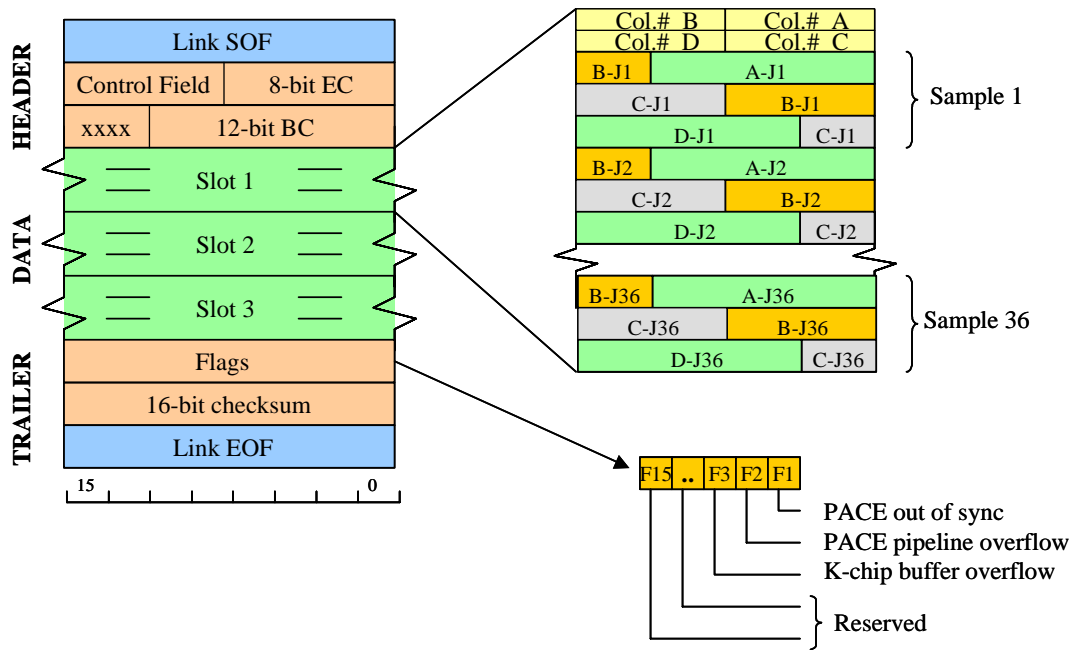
HEADER
DATA
TRAILER

Link SOF
Control Field | 8-bit EC
xxxx | 12-bit BC
Slot 1
Slot 2
Slot 3
Flags
16-bit checksum
Link EOF
15 0

| Col.# B | Col.# A |
|---|---|
| Col.# D | Col.# C |

B-J1 A-J1
C-J1 B-J1
D-J1 C-J1
B-J2 A-J2
C-J2 B-J2
D-J2 C-J2
Sample 1

B-J36 A-J36
C-J36 B-J36
D-J36 C-J36
Sample 36

F15 .. F3 F2 F1
PACE out of sync
PACE pipeline overflow
K-chip buffer overflow
Reserved